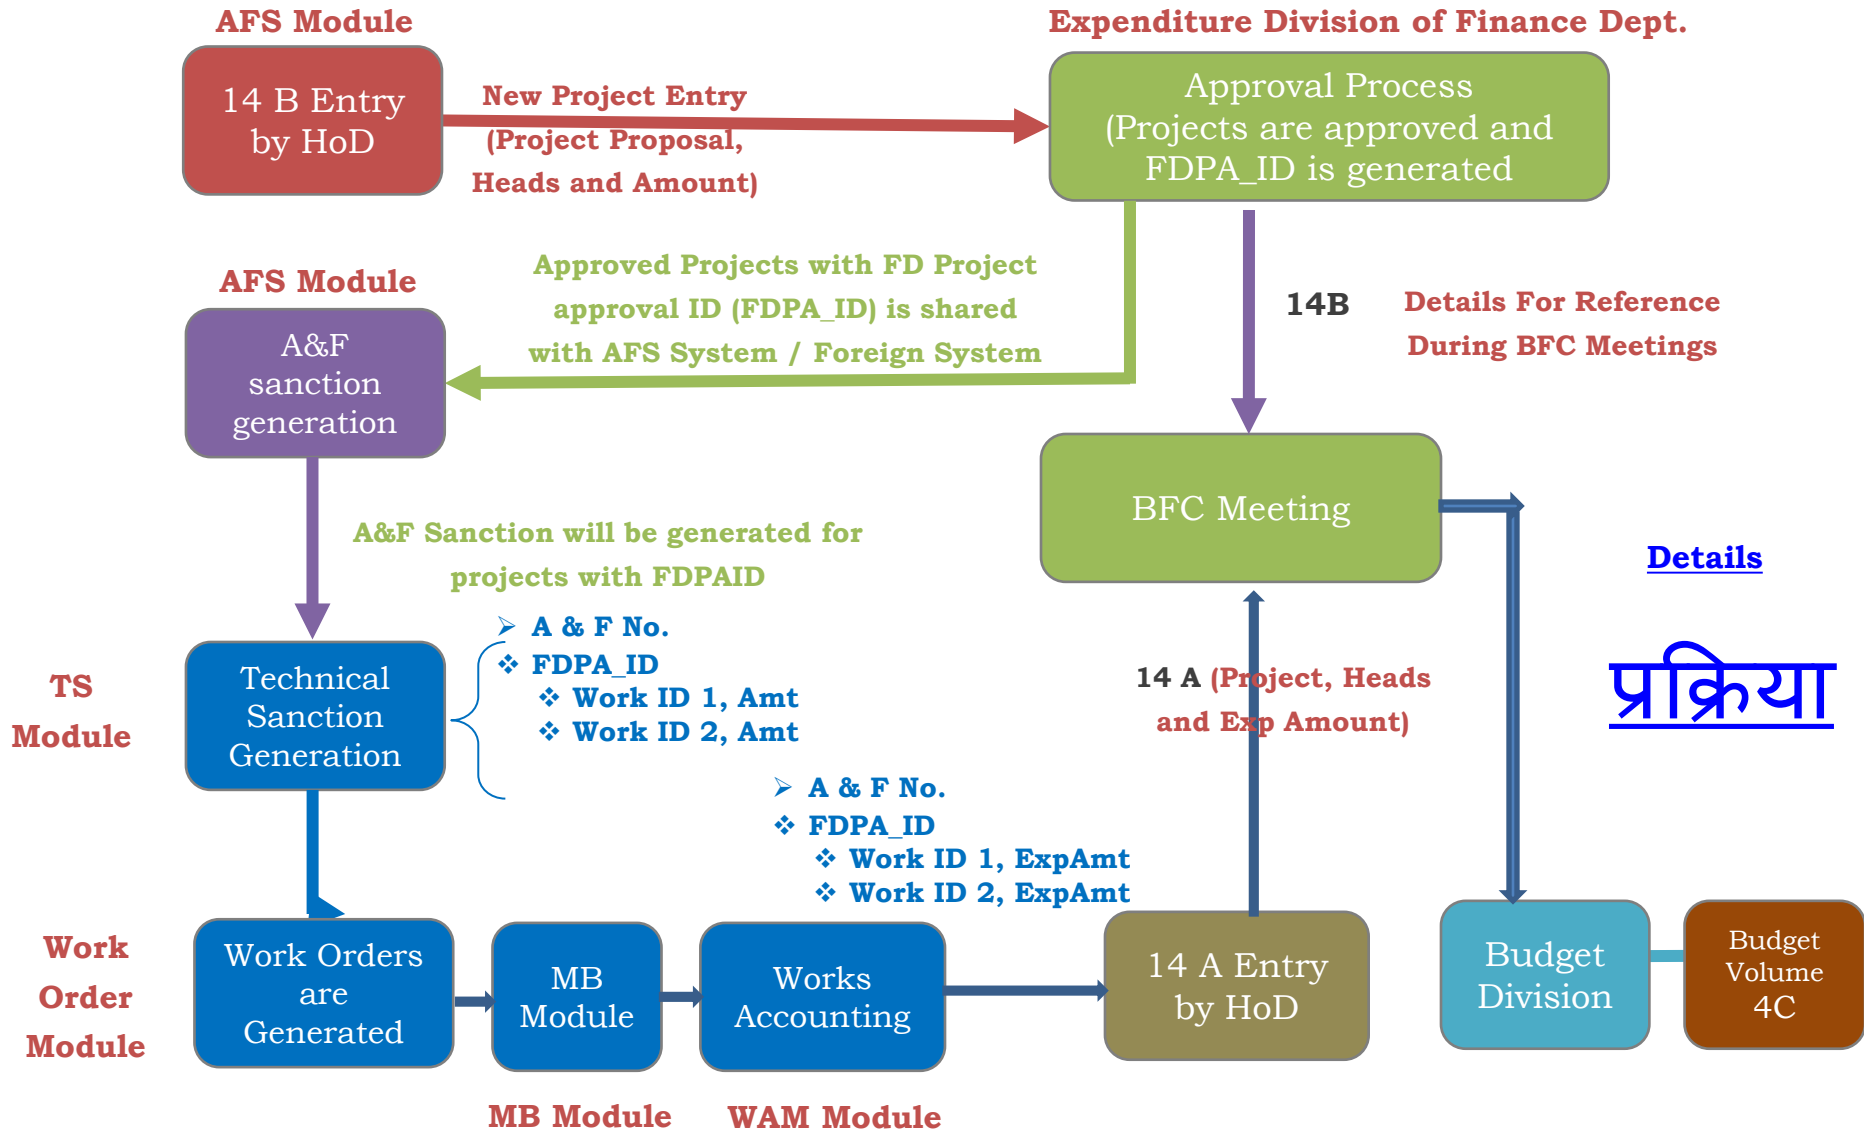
AFS Module

14 B Entry by HoD

New Project Entry (Project Proposal, Heads and Amount)

Expenditure Division of Finance Dept.

Approval Process (Projects are approved and FDPA_ID is generated

AFS Module

A&F sanction generation

Approved Projects with FD Project approval ID (FDPA_ID) is shared with AFS System / Foreign System

14B

Details For Reference During BFC Meetings

BFC Meeting

A&F Sanction will be generated for projects with FDPAID

Details

TS Module

Technical Sanction Generation

➢ A & F No.
❖ FDPA_ID
❖ Work ID 1, Amt
❖ Work ID 2, Amt

14 A (Project, Heads and Exp Amount)

प्रक्रिया

➢ A & F No.
❖ FDPA_ID
❖ Work ID 1, ExpAmt
❖ Work ID 2, ExpAmt

Work Order Module

Work Orders are Generated

MB Module

Works Accounting

14 A Entry by HoD

Budget Division

Budget Volume 4C

MB Module

WAM Module